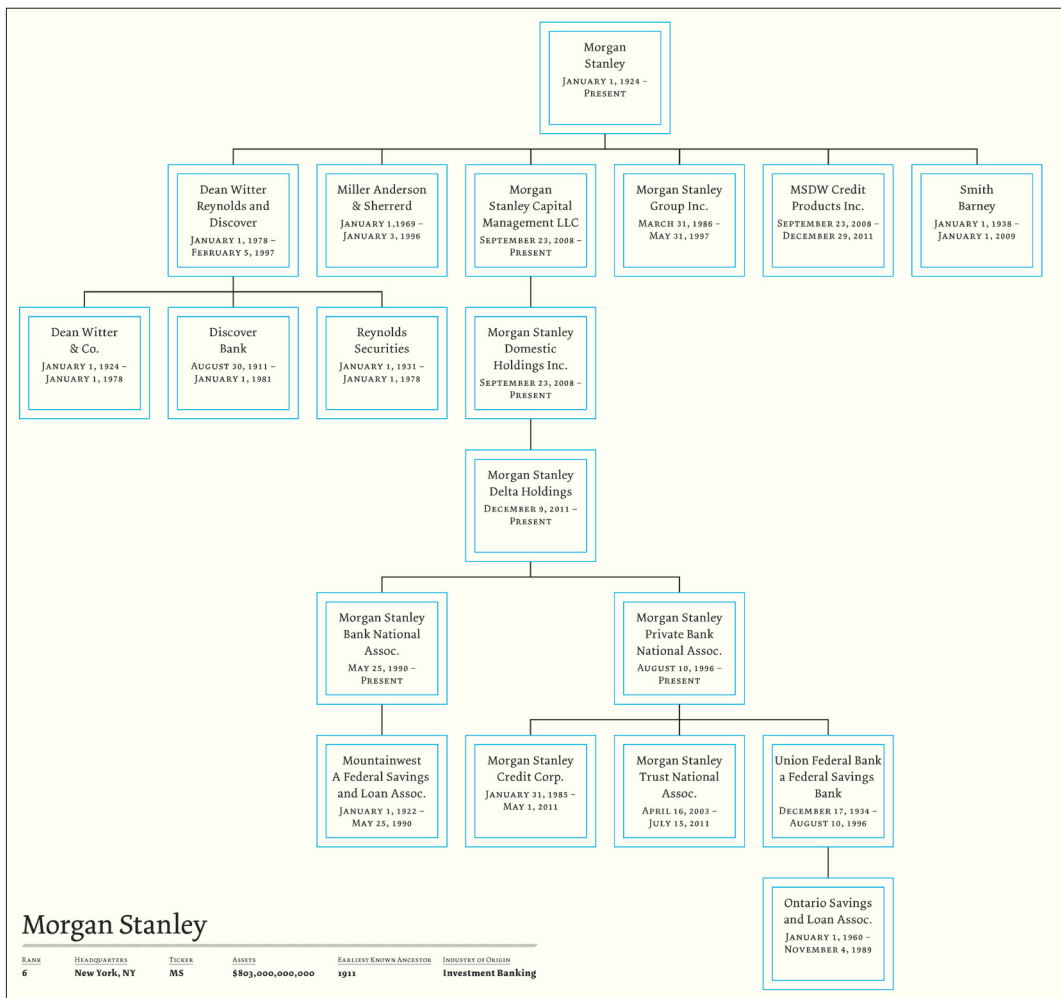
Morgan Stanley
January 1, 1924 – Present

Dean Witter Reynolds and Discover
January 1, 1978 – February 5, 1997

Miller Anderson & Sherrerd
January 1, 1969 – January 3, 1996

Morgan Stanley Capital Management LLC
September 23, 2008 – Present

Morgan Stanley Group Inc.
March 31, 1986 – May 31, 1997

MSDW Credit Products Inc.
September 23, 2008 – December 29, 2011

Smith Barney
January 1, 1938 – January 1, 2009

Dean Witter & Co.
January 1, 1924 – January 1, 1978

Discover Bank
August 30, 1911 – January 1, 1981

Reynolds Securities
January 1, 1931 – January 1, 1978

Morgan Stanley Domestic Holdings Inc.
September 23, 2008 – Present

Morgan Stanley Delta Holdings
December 9, 2011 – Present

Morgan Stanley Bank National Assoc.
May 25, 1990 – Present

Morgan Stanley Private Bank National Assoc.
August 10, 1996 – Present

Mountainwest A Federal Savings and Loan Assoc.
January 1, 1922 – May 25, 1990

Morgan Stanley Credit Corp.
January 31, 1985 – May 1, 2011

Morgan Stanley Trust National Assoc.
April 16, 2003 – July 15, 2011

Union Federal Bank a Federal Savings Bank
December 17, 1934 – August 10, 1996

Ontario Savings and Loan Assoc.
January 1, 1960 – November 4, 1989

Morgan Stanley

| Rank | Headquarters | Ticker | Assets | Earliest Known Ancestor | Industry of Origin |
|---|---|---|---|---|---|
| 6 | New York, NY | MS | $803,000,000,000 | 1911 | Investment Banking |